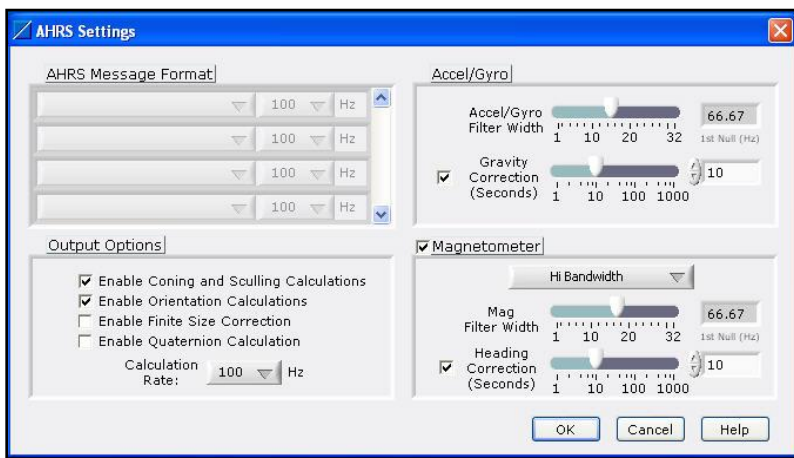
AHRS Settings

AHRS Message Format

100 Hz
100 Hz
100 Hz
100 Hz

Accel/Gyro

Accel/Gyro Filter Width
1 10 20 32
66.67
1st Null (Hz)

Gravity Correction (Seconds)
1 10 100 1000
10

Output Options

Enable Coning and Sculling Calculations
Enable Orientation Calculations
Enable Finite Size Correction
Enable Quaternion Calculation

Calculation Rate: 100 Hz

Magnetometer

Hi Bandwidth

Mag Filter Width
1 10 20 32
66.67
1st Null (Hz)

Heading Correction (Seconds)
1 10 100 1000
10

OK Cancel Help